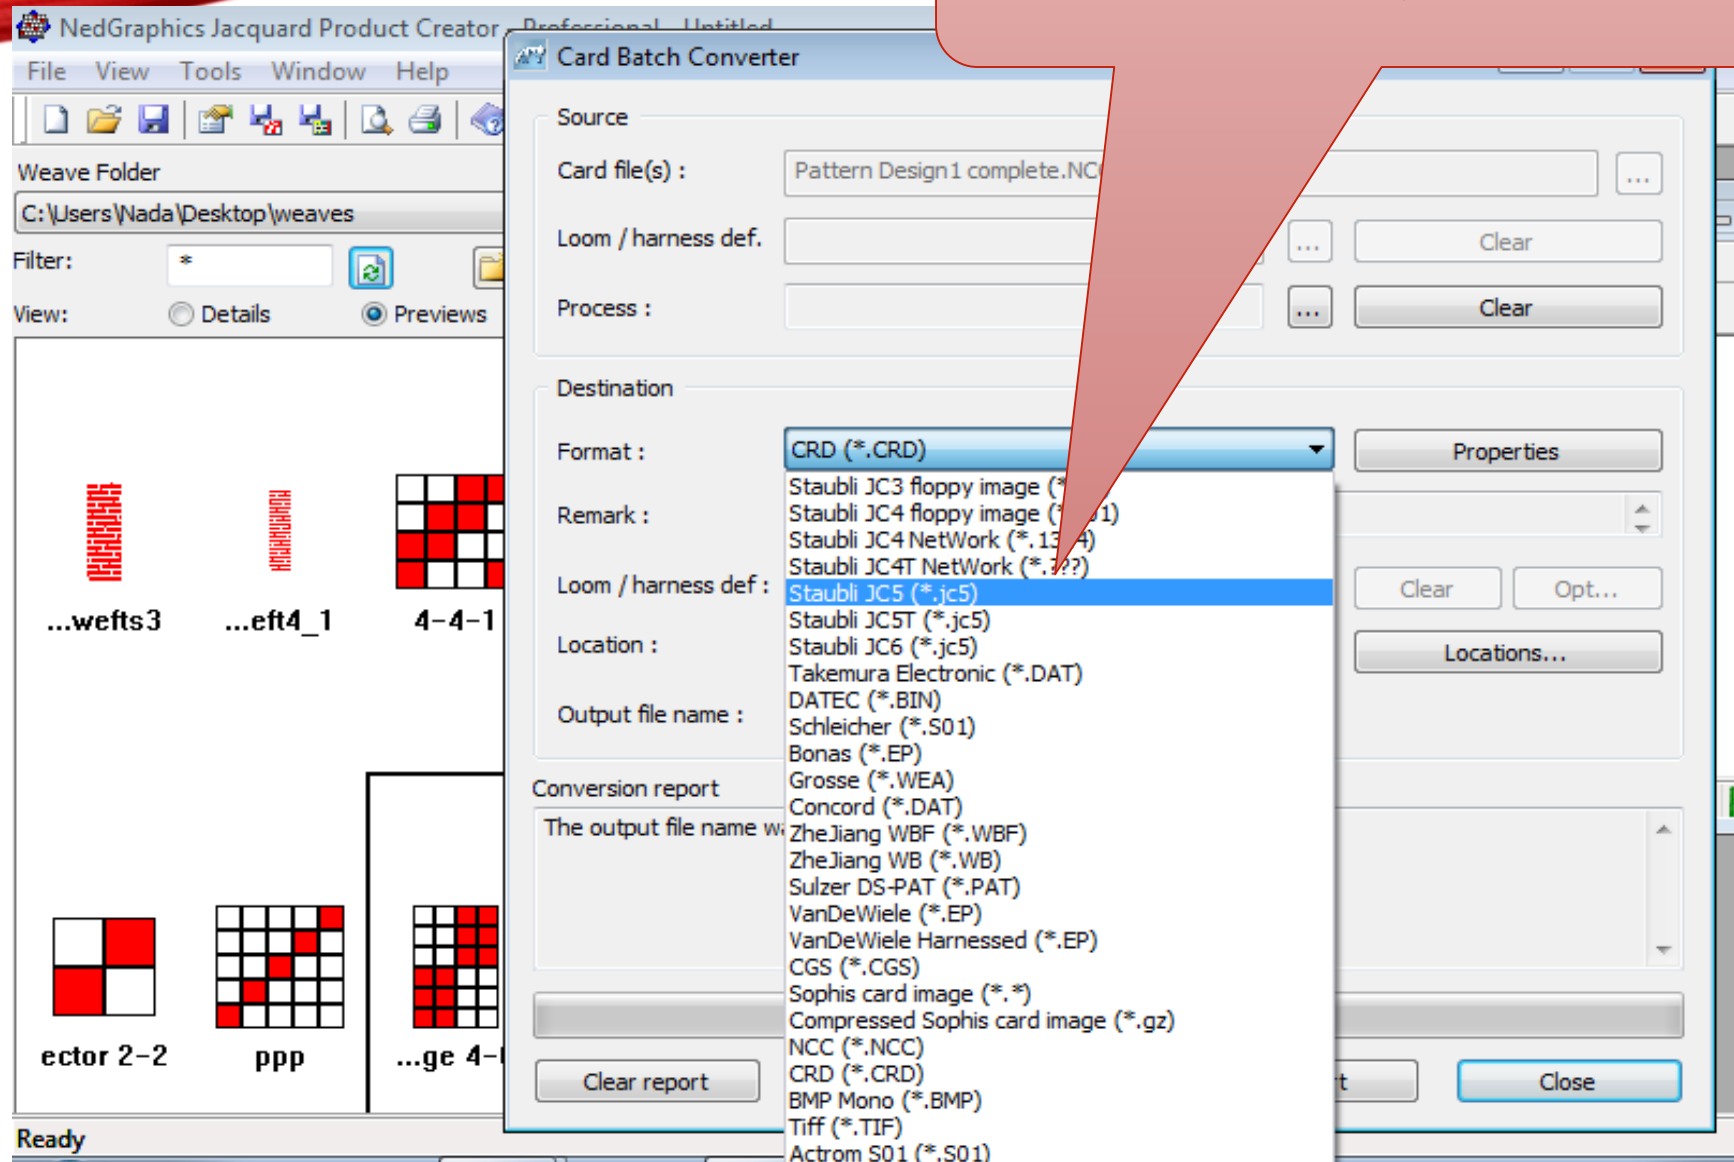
NedGraphics Jacquard Product Creator - Professional - Untitled

File View Tools Window Help

Weave Folder

C:\Users\Nada\Desktop\weaves

Filter: *

View: Details Previews

...wefts3 ...eft4_1 4-4-1

ector 2-2 ppp ...ge 4-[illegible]

Ready

Card Batch Converter

Source

Card file(s) : Pattern Design1 complete.NC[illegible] ...

Loom / harness def. ... Clear

Process : ... Clear

Destination

Format : CRD (*.CRD) Properties

Remark :

Loom / harness def : Clear Opt...

Location : Locations...

Output file name :

Conversion report

The output file name w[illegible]

Clear report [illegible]t Close

Staubli JC3 floppy image (*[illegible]
Staubli JC4 floppy image (*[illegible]1)
Staubli JC4 NetWork (*.13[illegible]4)
Staubli JC4T NetWork (*.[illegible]??)
Staubli JC5 (*.jc5)
Staubli JC5T (*.jc5)
Staubli JC6 (*.jc5)
Takemura Electronic (*.DAT)
DATEC (*.BIN)
Schleicher (*.S01)
Bonas (*.EP)
Grosse (*.WEA)
Concord (*.DAT)
ZheJiang WBF (*.WBF)
ZheJiang WB (*.WB)
Sulzer DS-PAT (*.PAT)
VanDeWiele (*.EP)
VanDeWiele Harnessed (*.EP)
CGS (*.CGS)
Sophis card image (*.*)
Compressed Sophis card image (*.gz)
NCC (*.NCC)
CRD (*.CRD)
BMP Mono (*.BMP)
Tiff (*.TIF)
Actrom S01 (*.S01)